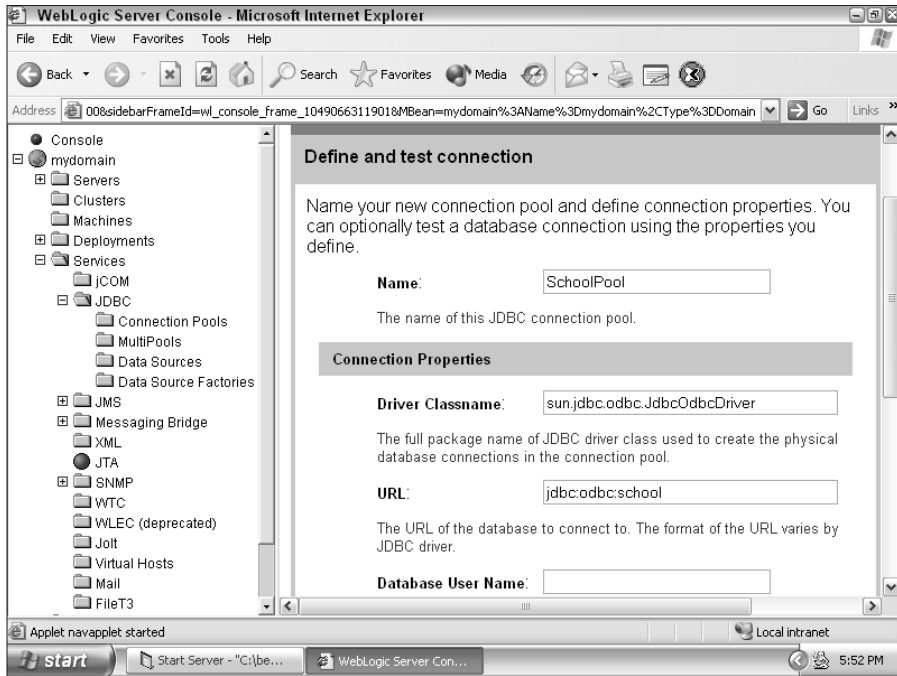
WebLogic Server Console - Microsoft Internet Explorer

File Edit View Favorites Tools Help

Back Search Favorites Media

Address 008sidebarFrameId=wl_console_frame_1049066311901&MBean=mydomain%3AName%3Dmydomain%2CType%3DDomain Go Links

Console
mydomain
Servers
Clusters
Machines
Deployments
Services
jCOM
JDBC
Connection Pools
MultiPools
Data Sources
Data Source Factories
JMS
Messaging Bridge
XML
JTA
SNMP
WTC
WLEC (deprecated)
Jolt
Virtual Hosts
Mail
FileT3

Define and test connection

Name your new connection pool and define connection properties. You can optionally test a database connection using the properties you define.

Name: SchoolPool

The name of this JDBC connection pool.

Connection Properties

Driver Classname: sun.jdbc.odbc.JdbcOdbcDriver

The full package name of JDBC driver class used to create the physical database connections in the connection pool.

URL: jdbc:odbc:school

The URL of the database to connect to. The format of the URL varies by JDBC driver.

Database User Name:

Applet navapplet started

Local intranet

start Start Server - "C:\be... WebLogic Server Con... 5:52 PM